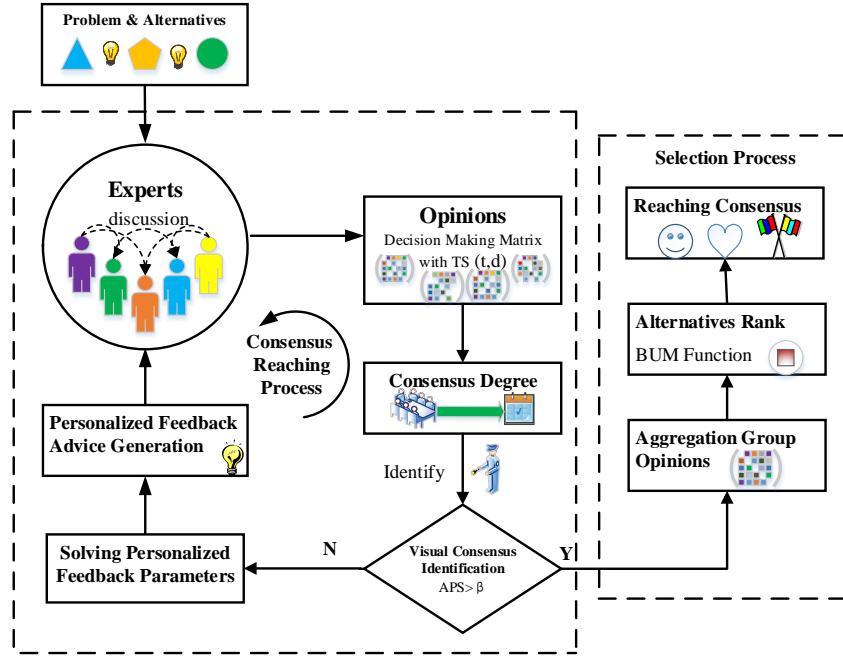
Problem & Alternatives

Experts

discussion

Opinions

Decision Making Matrix with TS (t,d)

Consensus Reaching Process

Consensus Degree

Identify

Personalized Feedback Advice Generation

Solving Personalized Feedback Parameters

N

Visual Consensus Identification

APS> β

Y

Selection Process

Reaching Consensus

Alternatives Rank

BUM Function

Aggregation Group Opinions